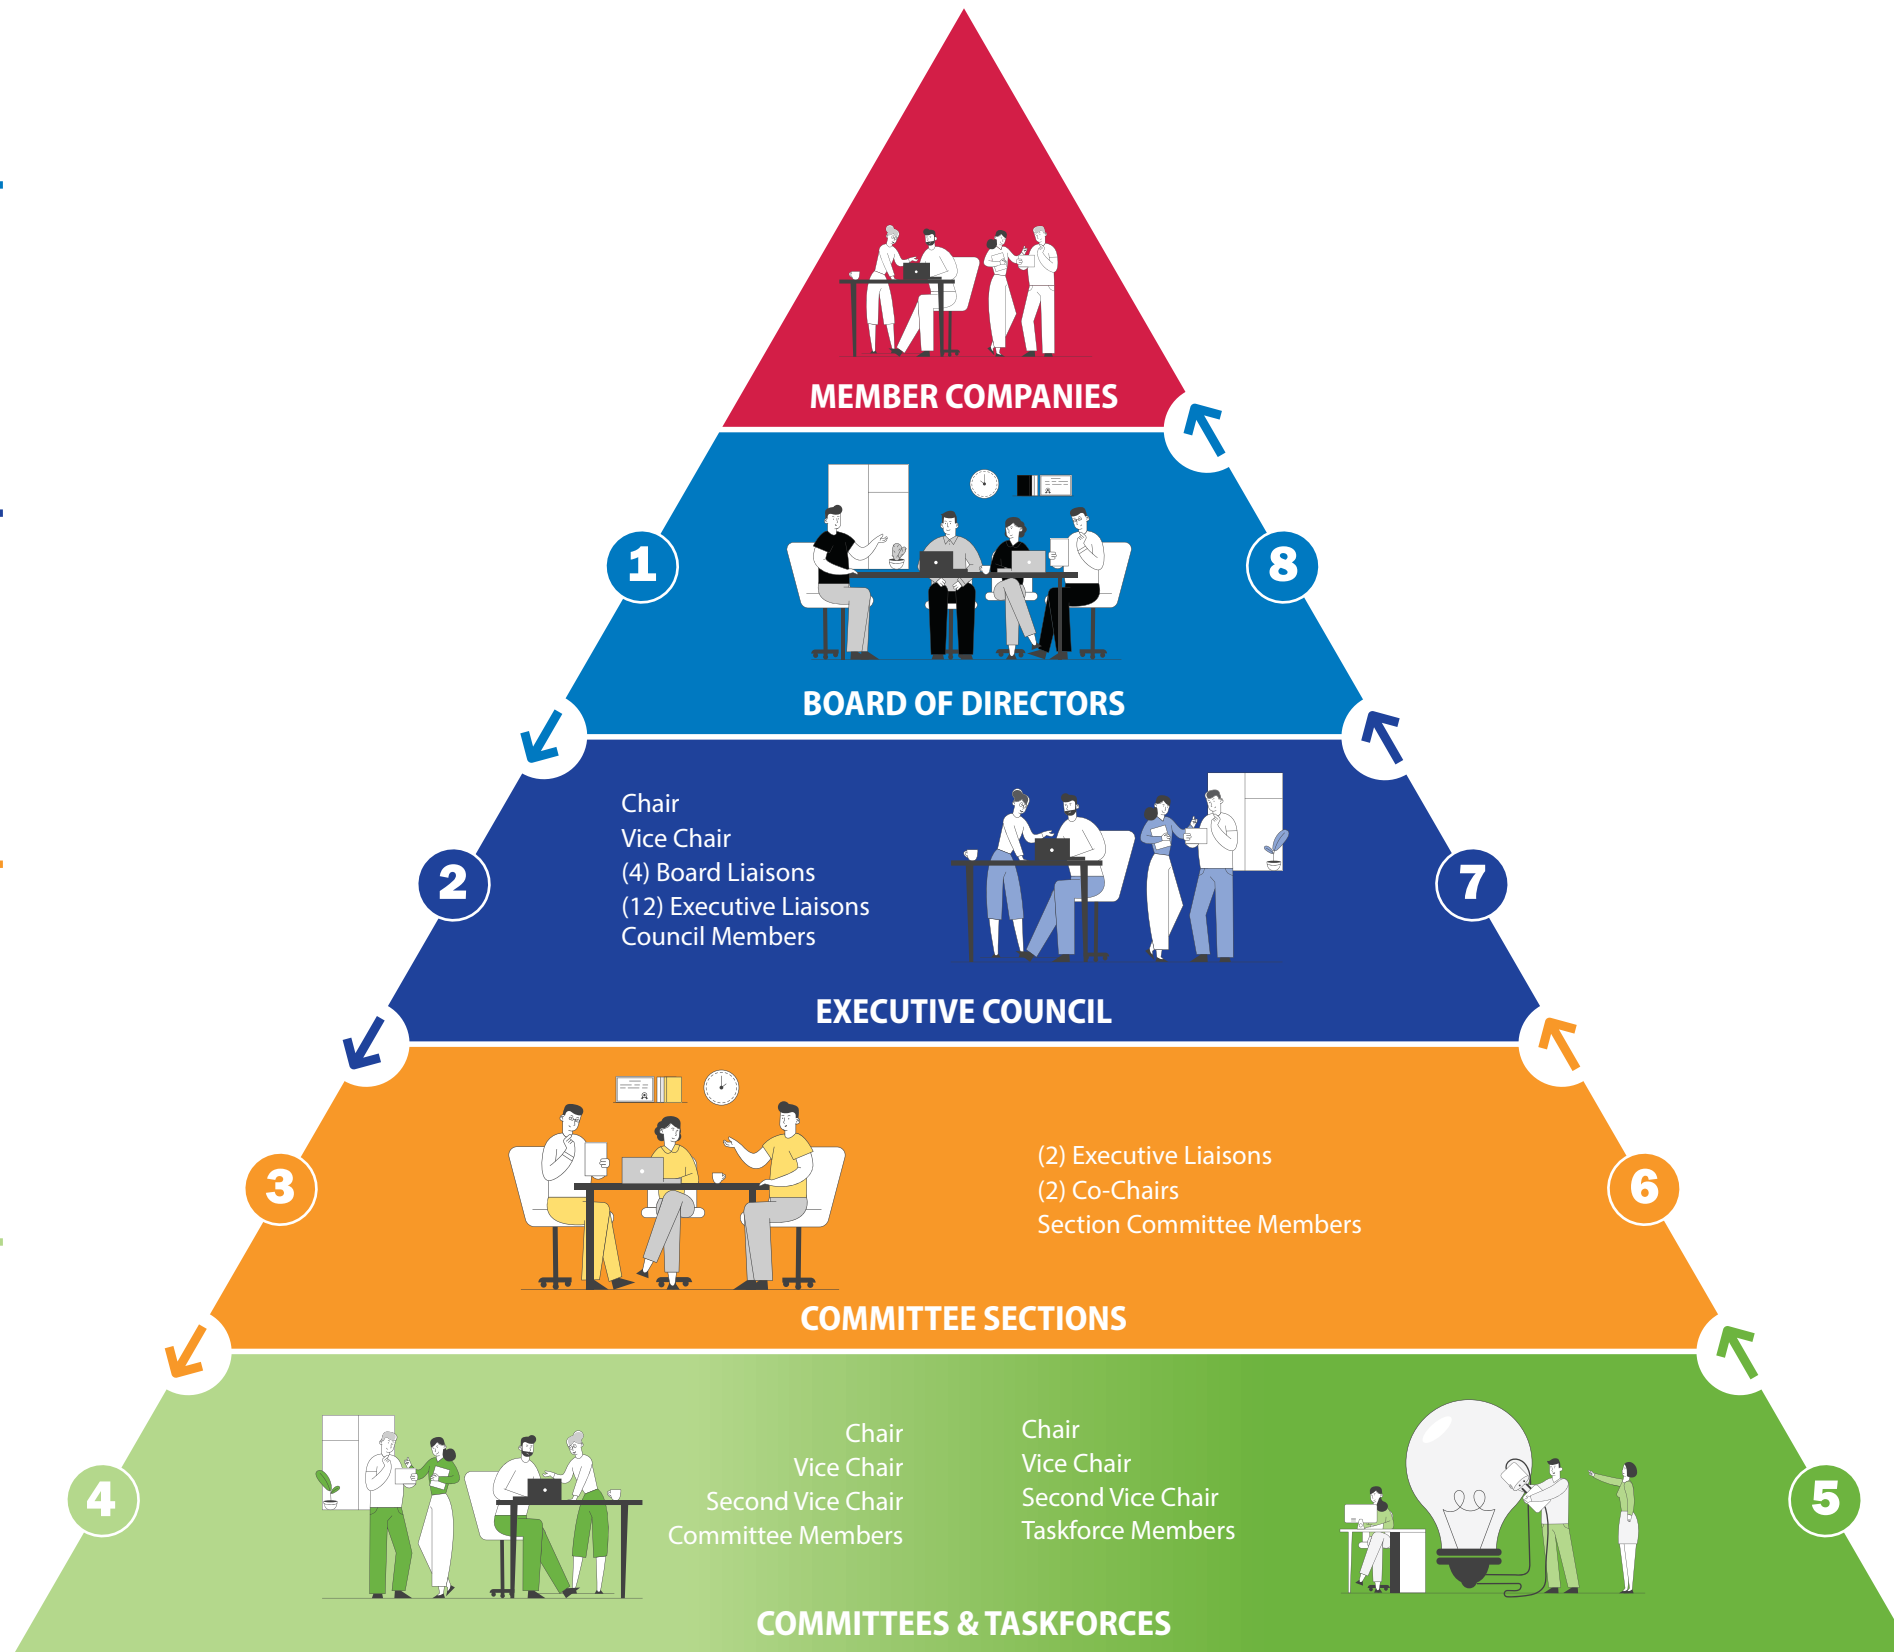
MEMBER COMPANIES

1

8

BOARD OF DIRECTORS

Chair
Vice Chair
(4) Board Liaisons
(12) Executive Liaisons
Council Members

2

7

EXECUTIVE COUNCIL

3

(2) Executive Liaisons
(2) Co-Chairs
Section Committee Members

6

COMMITTEE SECTIONS

4

Chair
Vice Chair
Second Vice Chair
Committee Members

Chair
Vice Chair
Second Vice Chair
Taskforce Members

5

COMMITTEES & TASKFORCES